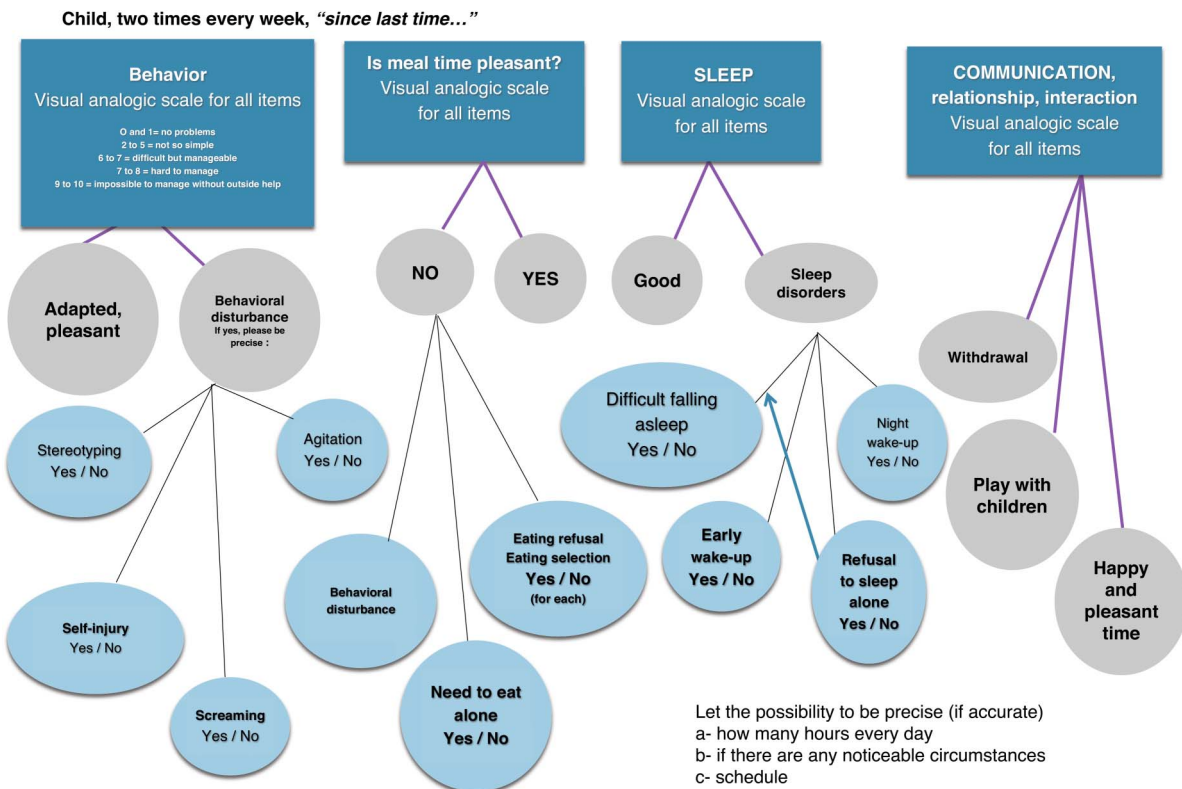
Child, two times every week, *"since last time…"*

Behavior
Visual analogic scale for all items

O and 1= no problems
2 to 5 = not so simple
6 to 7 = difficult but manageable
7 to 8 = hard to manage
9 to 10 = impossible to manage without outside help

Adapted, pleasant

Behavioral disturbance
If yes, please be precise :

Stereotyping
Yes / No

Agitation
Yes / No

Self-injury
Yes / No

Screaming
Yes / No

Is meal time pleasant?
Visual analogic scale for all items

NO

YES

Behavioral disturbance

Need to eat alone
Yes / No

Eating refusal
Eating selection
Yes / No
(for each)

SLEEP
Visual analogic scale for all items

Good

Sleep disorders

Difficult falling asleep
Yes / No

Night wake-up
Yes / No

Early wake-up
Yes / No

Refusal to sleep alone
Yes / No

COMMUNICATION, relationship, interaction
Visual analogic scale for all items

Withdrawal

Play with children

Happy and pleasant time

Let the possibility to be precise (if accurate)
a- how many hours every day
b- if there are any noticeable circumstances
c- schedule